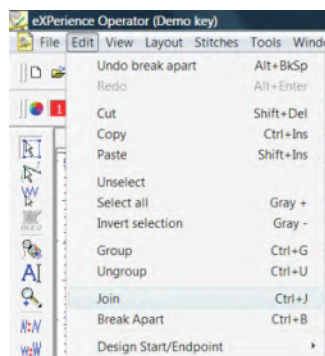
eXPerience Operator (Demo key)

File Edit View Layout Stitches Tools Windo

Undo break apart Alt+BkSp
Redo Alt+Enter
Cut Shift+Del
Copy Ctrl+Ins
Paste Shift+Ins
Unselect
Select all Gray +
Invert selection Gray -
Group Ctrl+G
Ungroup Ctrl+U
Join Ctrl+J
Break Apart Ctrl+B
Design Start/Endpoint